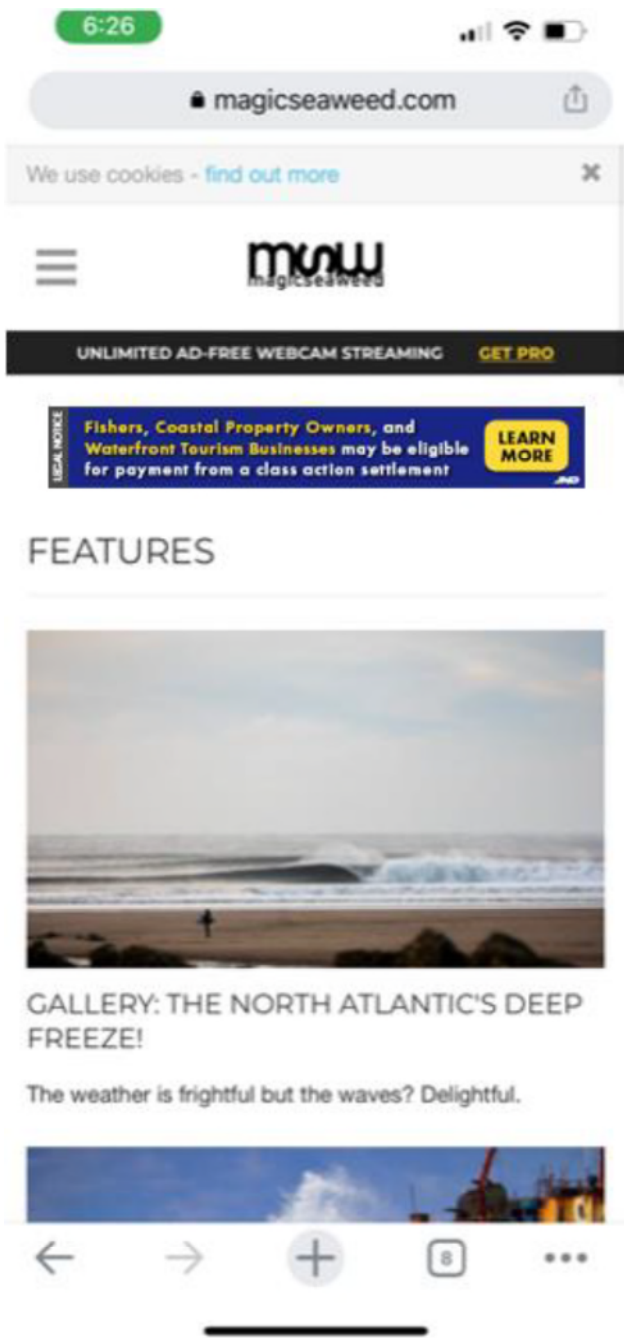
6:26

magicseaweed.com

We use cookies - find out more

msw
magicseaweed

UNLIMITED AD-FREE WEBCAM STREAMING GET PRO

LEGAL NOTICE

Fishers, Coastal Property Owners, and Waterfront Tourism Businesses may be eligible for payment from a class action settlement

LEARN MORE

FEATURES

GALLERY: THE NORTH ATLANTIC'S DEEP FREEZE!

The weather is frightful but the waves? Delightful.

8